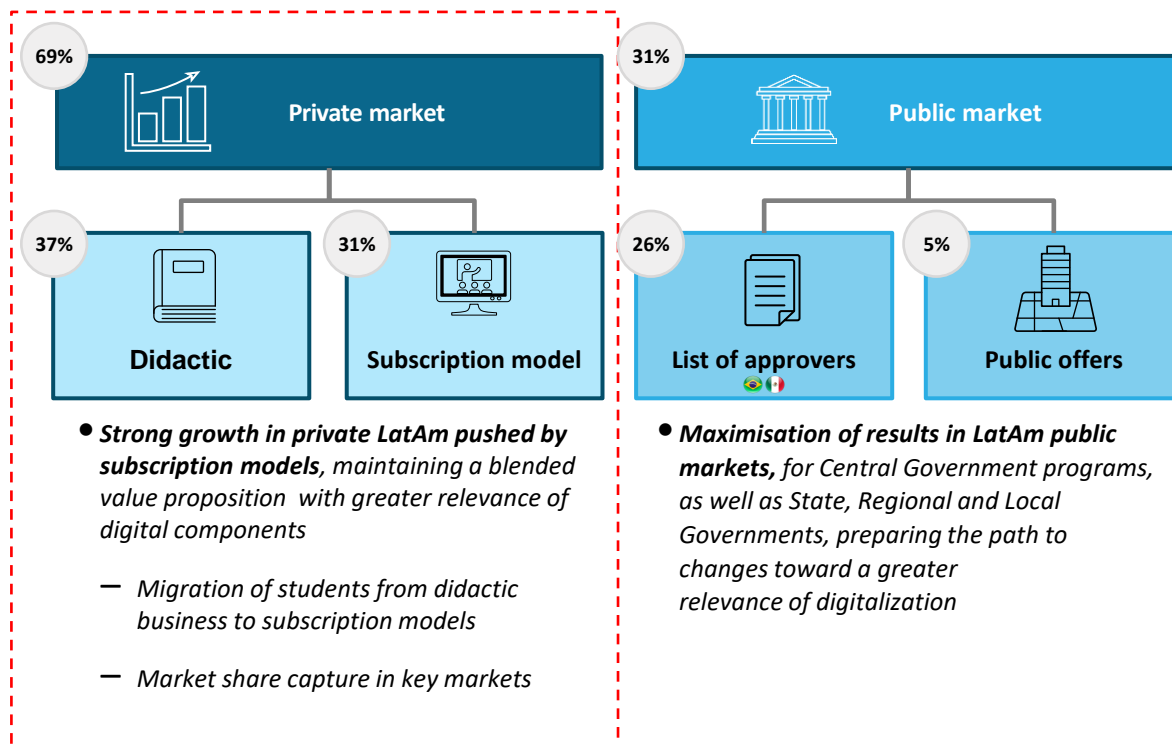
69%

Private market

37%

Didactic

31%

Subscription model

31%

Public market

26%

List of approvers

5%

Public offers

• **Strong growth in private LatAm pushed by subscription models**, maintaining a blended value proposition with greater relevance of digital components

– Migration of students from didactic business to subscription models

– Market share capture in key markets

• **Maximisation of results in LatAm public markets,** for Central Government programs, as well as State, Regional and Local Governments, preparing the path to changes toward a greater relevance of digitalization